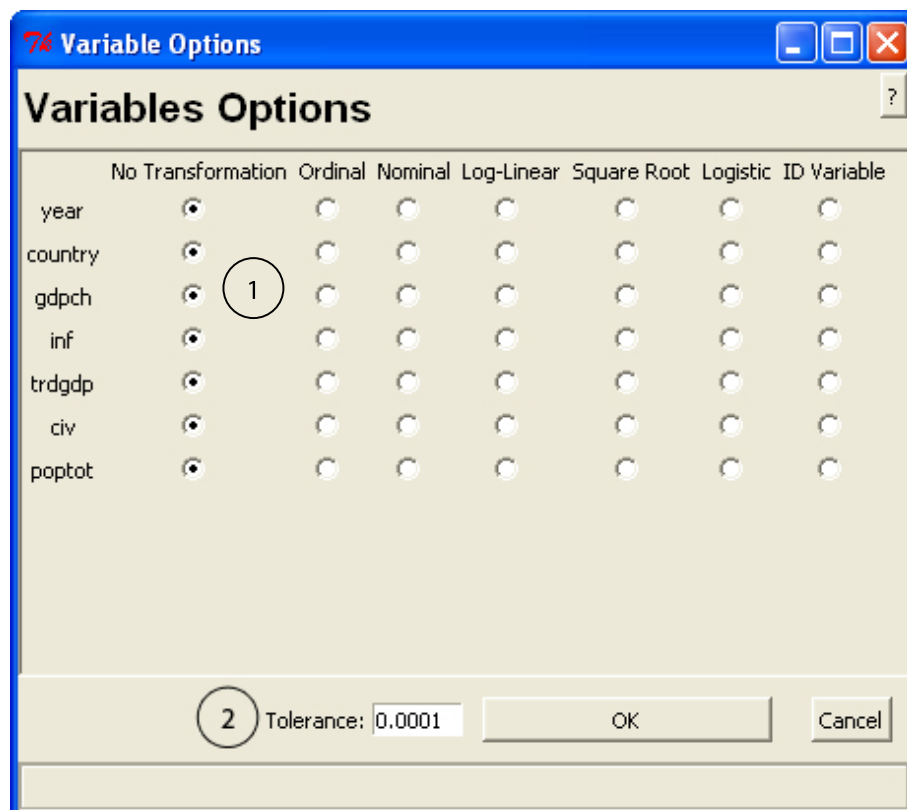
Variable Options

Variables Options

?

| | No Transformation | Ordinal | Nominal | Log-Linear | Square Root | Logistic | ID Variable |
|---|---|---|---|---|---|---|---|
| year | | | | | | | |
| country | | | | | | | |
| gdpch | | | | | | | |
| inf | | | | | | | |
| trdgdp | | | | | | | |
| civ | | | | | | | |
| poptot | | | | | | | |

1

2 Tolerance: 0.0001 OK Cancel